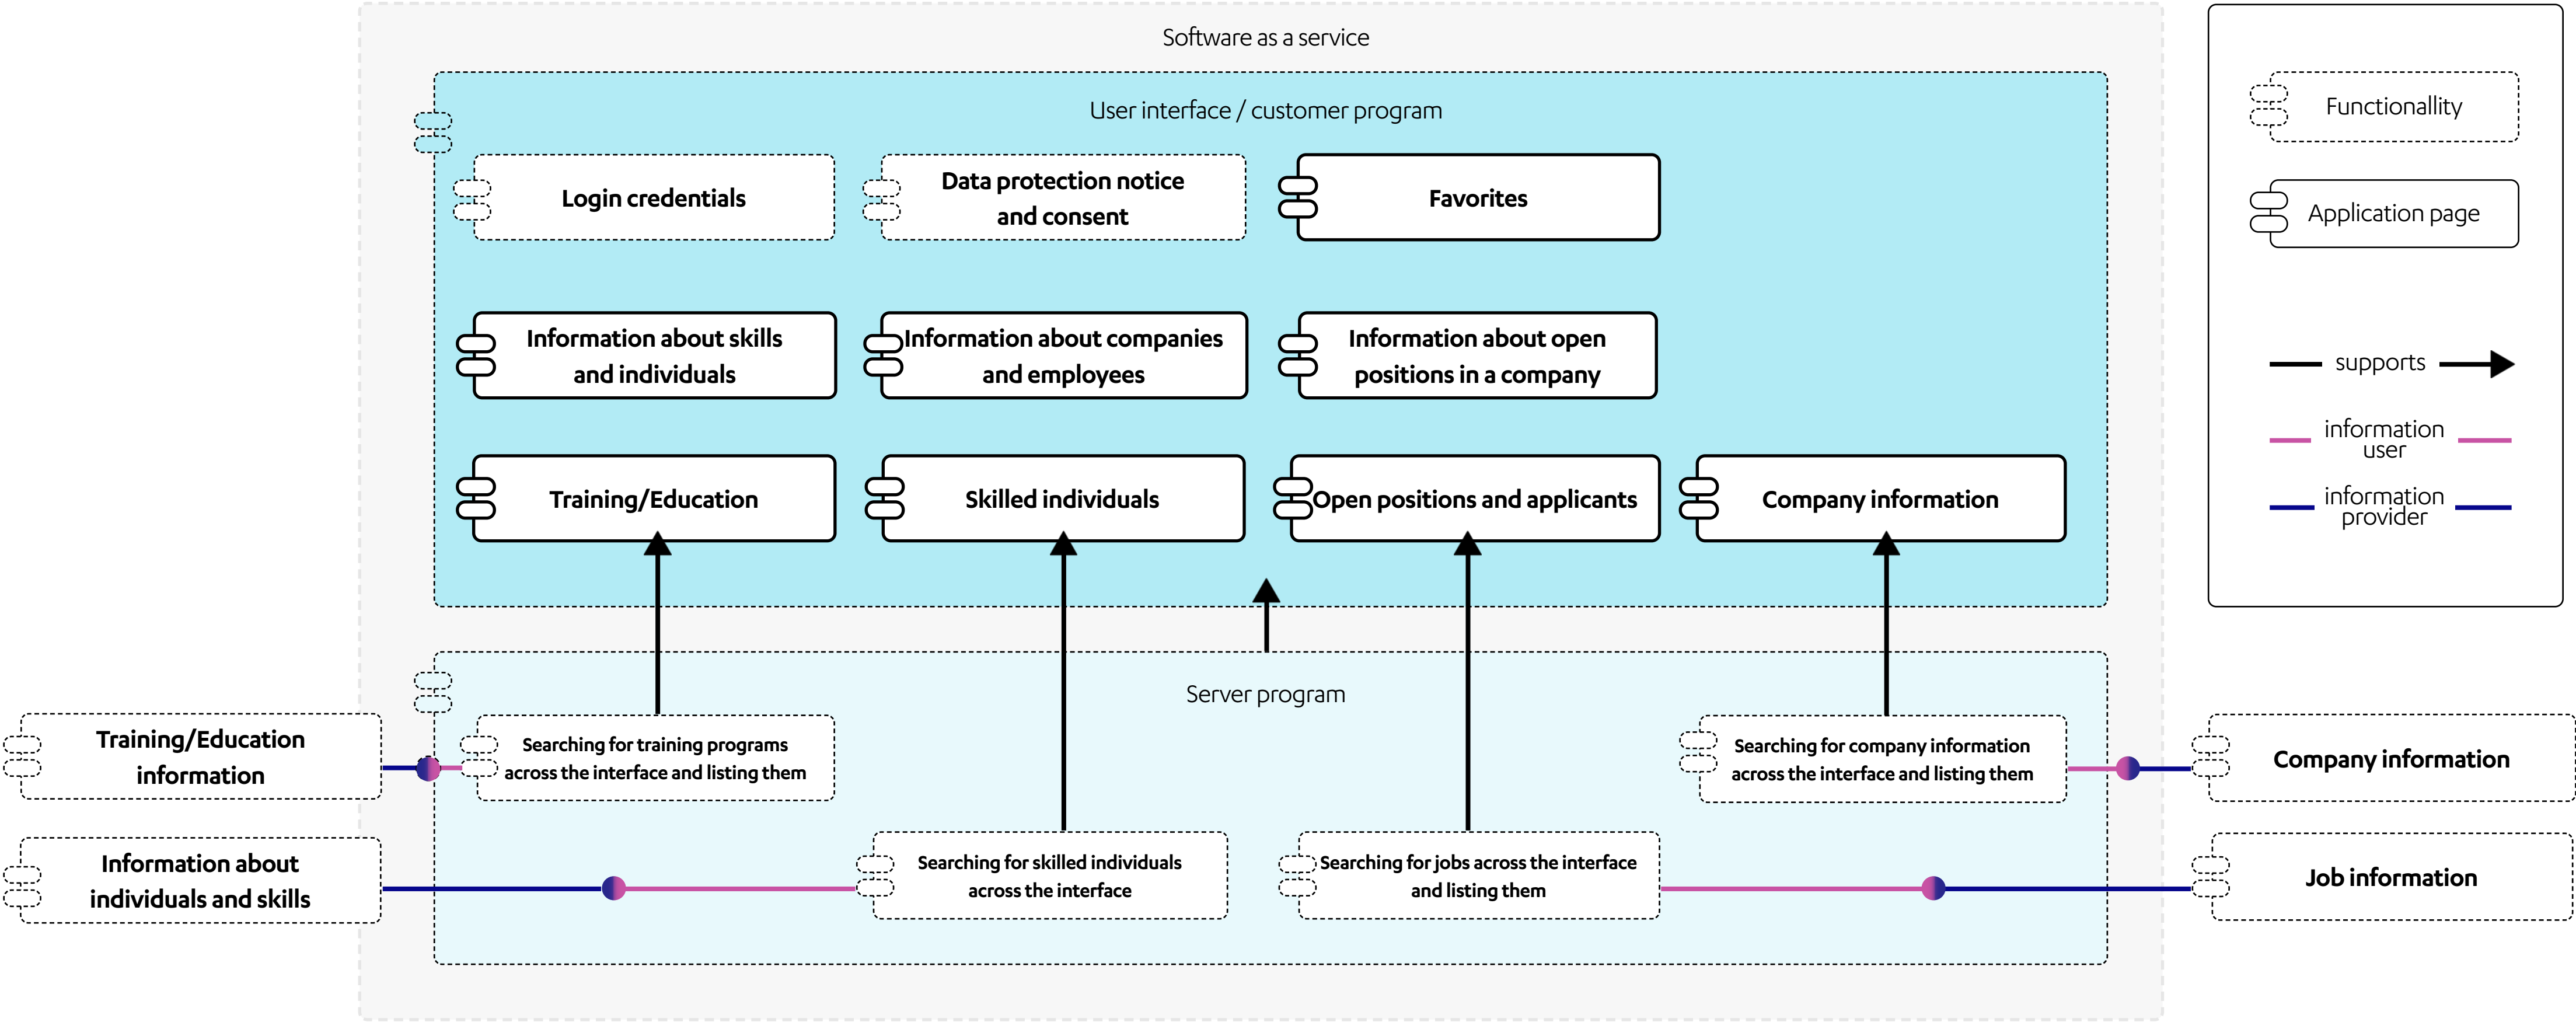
Software as a service

User interface / customer program

Login credentials

Data protection notice and consent

Favorites

Information about skills and individuals

Information about companies and employees

Information about open positions in a company

Training/Education

Skilled individuals

Open positions and applicants

Company information

Server program

Training/Education information

Searching for training programs across the interface and listing them

Searching for company information across the interface and listing them

Company information

Information about individuals and skills

Searching for skilled individuals across the interface

Searching for jobs across the interface and listing them

Job information

Functionallity

Application page

supports

information user

information provider